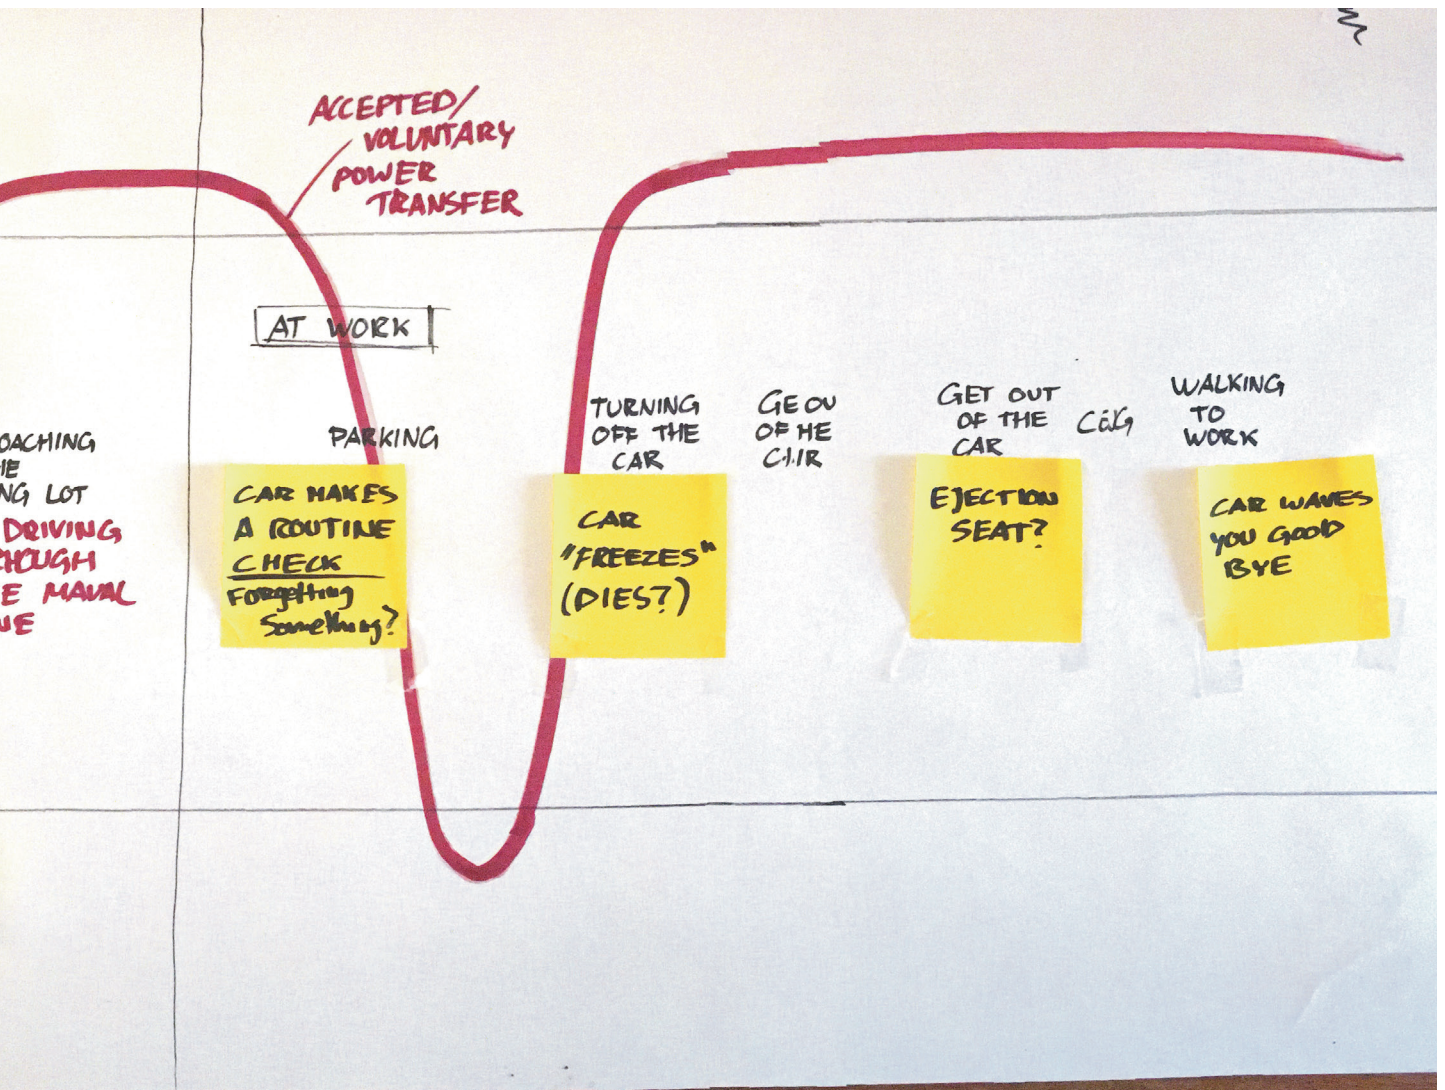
ACCEPTED/ VOLUNTARY POWER TRANSFER

AT WORK

OACHING IE NG LOT

DRIVING HOUGH E MAUAL UE

PARKING

CAR MAKES A ROUTINE CHECK

Forgetting Something?

TURNING OFF THE CAR

CAR "FREEZES" (DIES?)

GE OU OF HE CAR

GET OUT OF THE CAR

CAR

EJECTION SEAT?

WALKING TO WORK

CAR WAVES YOU GOOD BYE